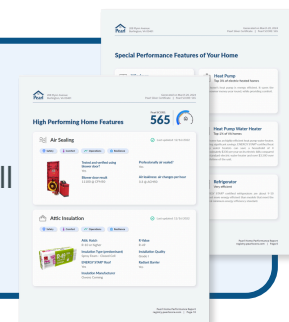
Special Performance Features of Your Home

Heat Pump

Heat Pump Water Heater

Refrigerator

High Performing Home Features

565

Air Sealing

Tested and verified using blower door?

Professionally air sealed?

Attic Insulation

Attic Depth

R-Value

Insulation Type

Insulation Quality

ENERGY STAR® Roof

Radiant Barrier

Insulation Manufacturer